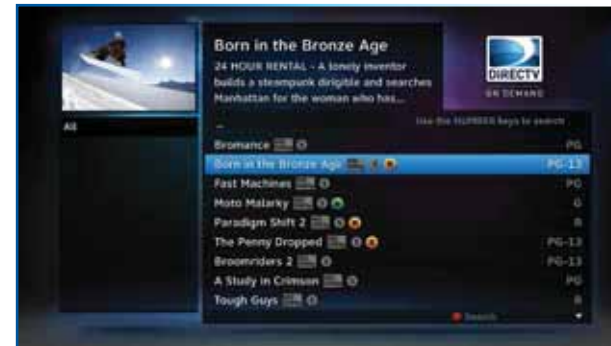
Born in the Bronze Age

24 HOUR RENTAL - A lonely inventor builds a steampunk dirigible and searches Manhattan for the woman who has...

DIRECTV
ON DEMAND

All

Use the NUMBER keys to search

| | |
|---|---|
| Bromance | PG |
| Born in the Bronze Age | PG-13 |
| Fast Machines | PG |
| Moto Malarky | G |
| Paradigm Shift 2 | R |
| The Penny Dropped | PG-13 |
| Broomriders 2 | PG-13 |
| A Study in Crimson | PG |
| Tough Guys | R |

Search